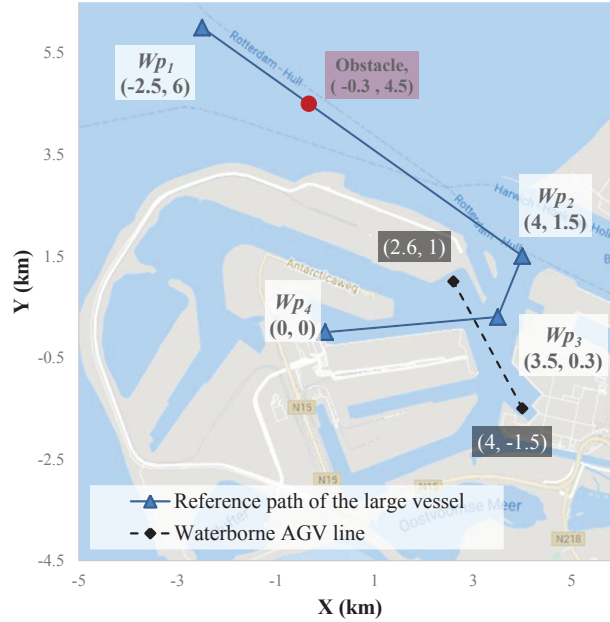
$Wp_1$
(-2.5, 6)

Obstacle,
(-0.3 , 4.5)

$Wp_2$
(4, 1.5)

(2.6, 1)

$Wp_4$
(0, 0)

$Wp_3$
(3.5, 0.3)

(4, -1.5)

Rotterdam - Hull

Harwich

Antarcticaweg

N15

N15

Oostvoornse Meer

N218

Reference path of the large vessel
Waterborne AGV line

Y (km)

5.5
3.5
1.5
-0.5
-2.5
-4.5

-5
-3
-1
1
3
5

X (km)